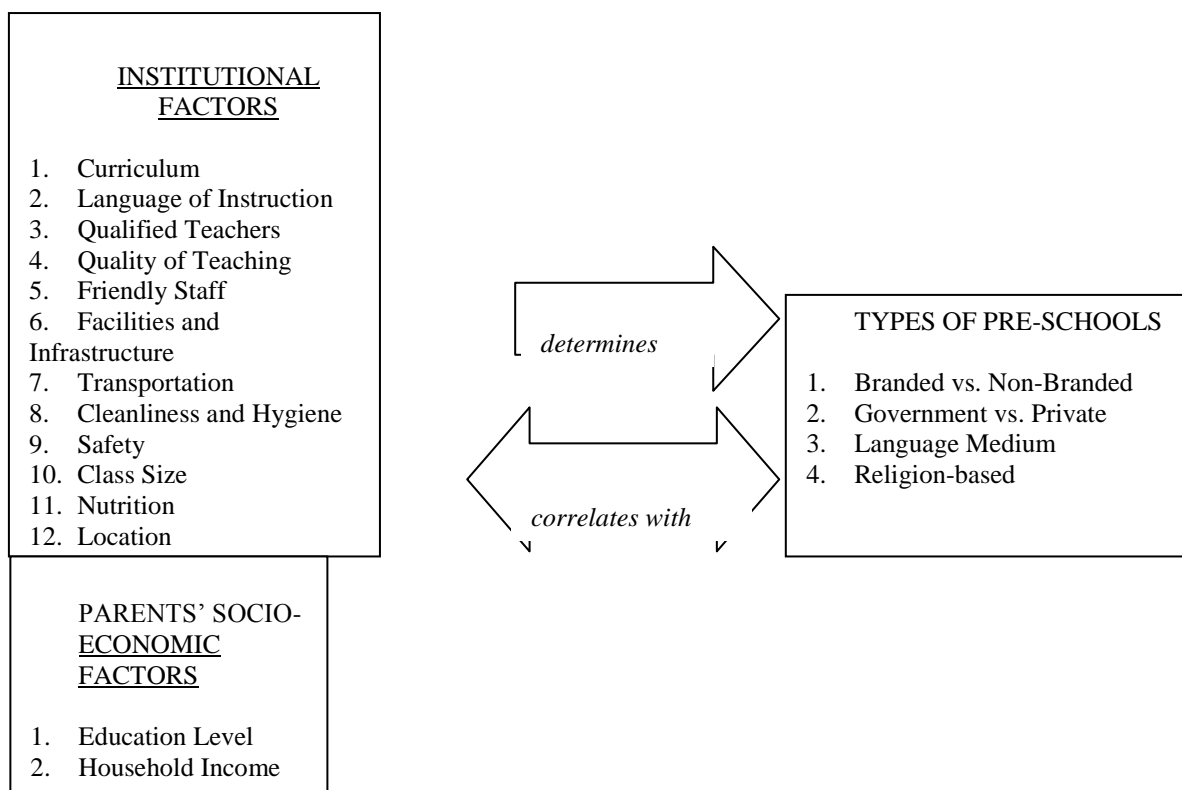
INSTITUTIONAL FACTORS

1. Curriculum
2. Language of Instruction
3. Qualified Teachers
4. Quality of Teaching
5. Friendly Staff
6. Facilities and Infrastructure
7. Transportation
8. Cleanliness and Hygiene
9. Safety
10. Class Size
11. Nutrition
12. Location

PARENTS' SOCIO-ECONOMIC FACTORS

1. Education Level
2. Household Income

determines

correlates with

TYPES OF PRE-SCHOOLS

1. Branded vs. Non-Branded
2. Government vs. Private
3. Language Medium
4. Religion-based